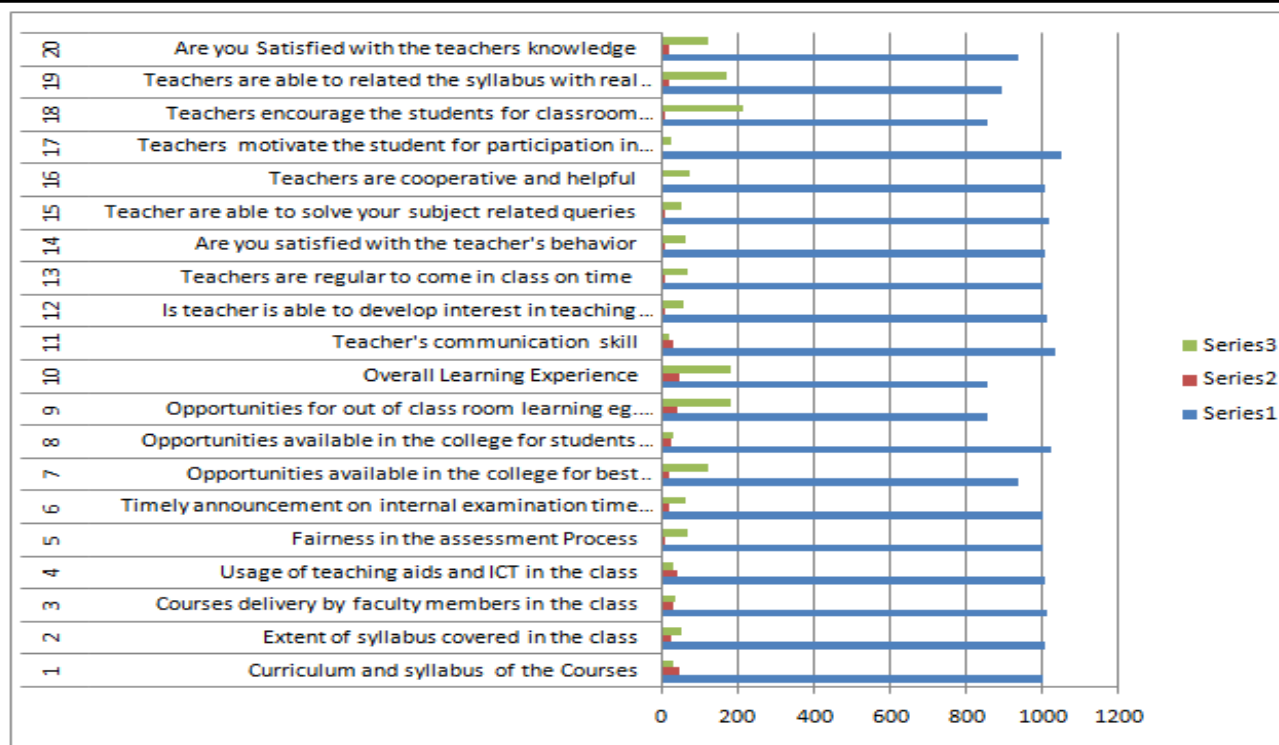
| | |
|---|---|
| 20 | Are you Satisfied with the teachers knowledge |
| 19 | Teachers are able to related the syllabus with real... |
| 18 | Teachers encourage the students for classroom... |
| 17 | Teachers motivate the student for participation in... |
| 16 | Teachers are cooperative and helpful |
| 15 | Teacher are able to solve your subject related queries |
| 14 | Are you satisfied with the teacher's behavior |
| 13 | Teachers are regular to come in class on time |
| 12 | Is teacher is able to develop interest in teaching ... |
| 11 | Teacher's communication skill |
| 10 | Overall Learning Experience |
| 9 | Opportunities for out of class room learning eg.... |
| 8 | Opportunities available in the college for students ... |
| 7 | Opportunities available in the college for best... |
| 6 | Timely announcement on internal examination time... |
| 5 | Fairness in the assessment Process |
| 4 | Usage of teaching aids and ICT in the class |
| 3 | Courses delivery by faculty members in the class |
| 2 | Extent of syllabus covered in the class |
| 1 | Curriculum and syllabus of the Courses |

0 200 400 600 800 1000 1200

Series3
Series2
Series1